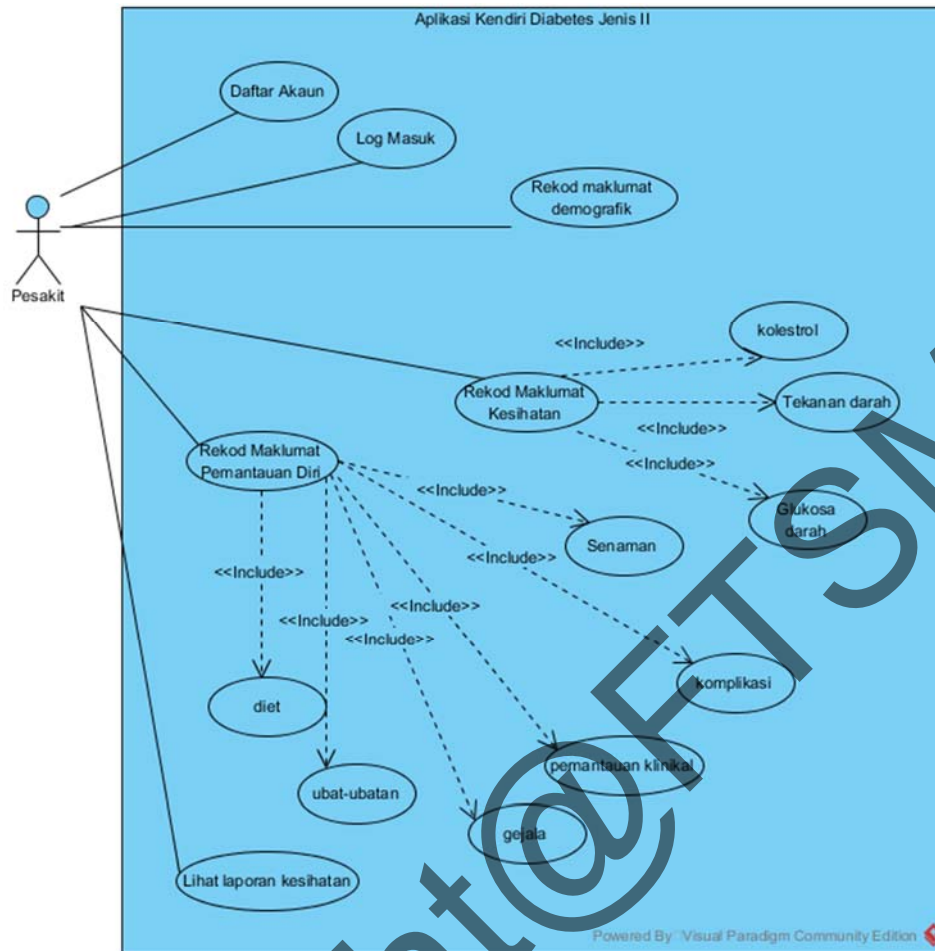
Aplikasi Kendiri Diabetes Jenis II

Daftar Akaun

Log Masuk

Rekod maklumat demografik

Pesakit

<<Include>>

kolestrol

Rekod Maklumat Kesihatan

Tekanan darah

<<Include>>

<<Include>>

Rekod Maklumat Pemantauan Diri

<<Include>>

Glukosa darah

Senaman

<<Include>>

<<Include>>

<<Include>>

<<Include>>

<<Include>>

komplikasi

diet

pemantauan klinikal

ubat-ubatan

gejala

Lihat laporan kesihatan

Powered By Visual Paradigm Community Edition

pt@FTSM